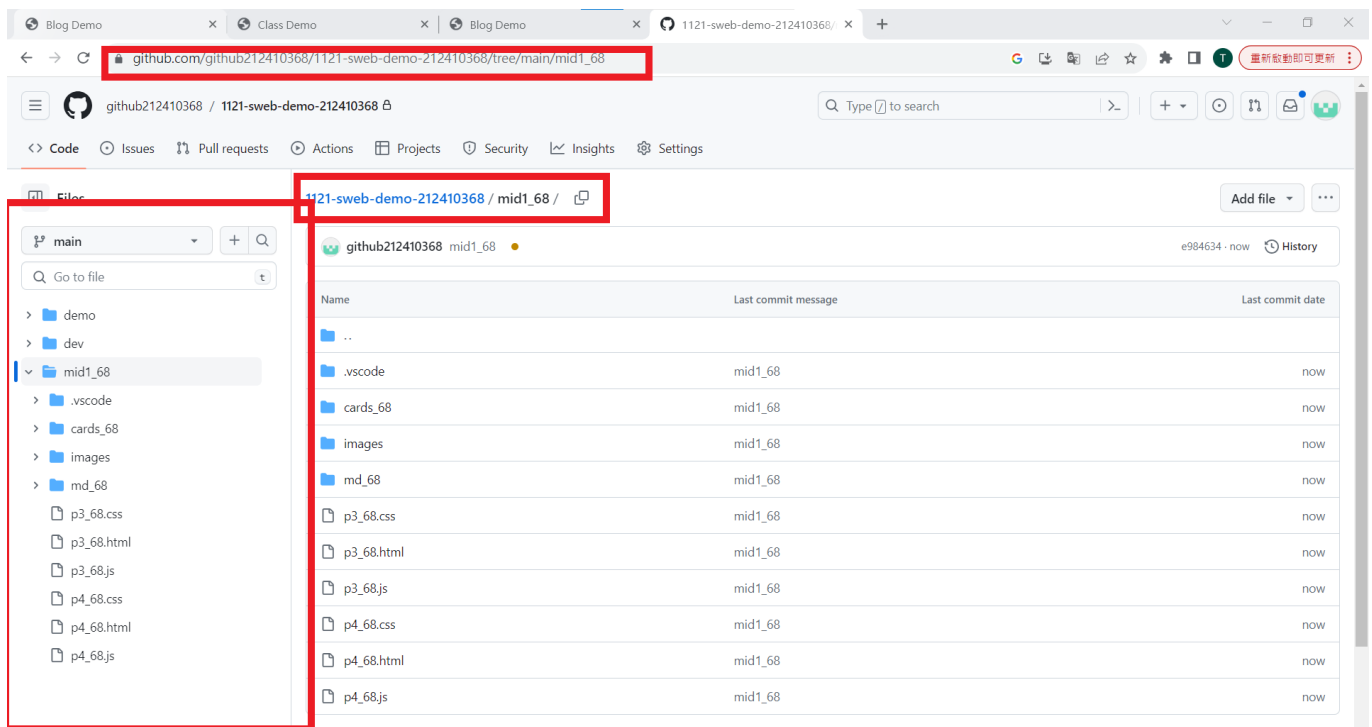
Blog Demo
Class Demo
Blog Demo
1121-sweb-demo-212410368/

github.com/github212410368/1121-sweb-demo-212410368/tree/main/mid1_68

T
重新啟動即可更新

github212410368 / 1121-sweb-demo-212410368

Type / to search

Code
Issues
Pull requests
Actions
Projects
Security
Insights
Settings

Files

main

Go to file
t

demo
dev
mid1_68
.vscode
cards_68
images
md_68
p3_68.css
p3_68.html
p3_68.js
p4_68.css
p4_68.html
p4_68.js

1121-sweb-demo-212410368 / mid1_68 /

Add file

github212410368 mid1_68
e984634 · now
History

| Name | Last commit message | Last commit date |
|---|---|---|
| .. | | |
| .vscode | mid1_68 | now |
| cards_68 | mid1_68 | now |
| images | mid1_68 | now |
| md_68 | mid1_68 | now |
| p3_68.css | mid1_68 | now |
| p3_68.html | mid1_68 | now |
| p3_68.js | mid1_68 | now |
| p4_68.css | mid1_68 | now |
| p4_68.html | mid1_68 | now |
| p4_68.js | mid1_68 | now |